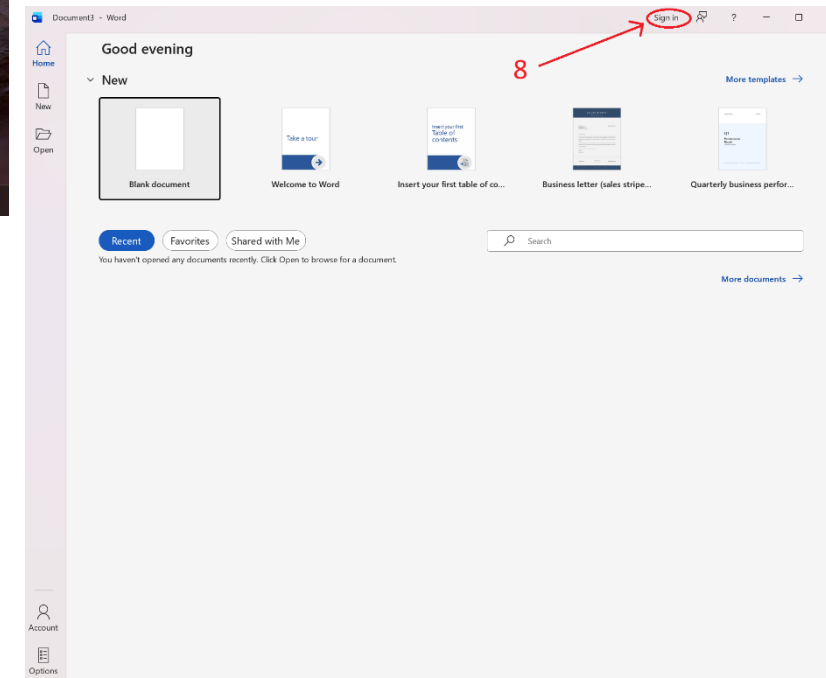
Document3 - Word

Sign in

?

8

Home

New

Open

Good evening

New

More templates

Blank document

Take a tour

Welcome to Word

Insert your first Table of contents

Insert your first table of co...

Business letter (sales stripe...

Quarterly business perfor...

Recent

Favorites

Shared with Me

Search

You haven't opened any documents recently. Click Open to browse for a document.

More documents

Account

Options